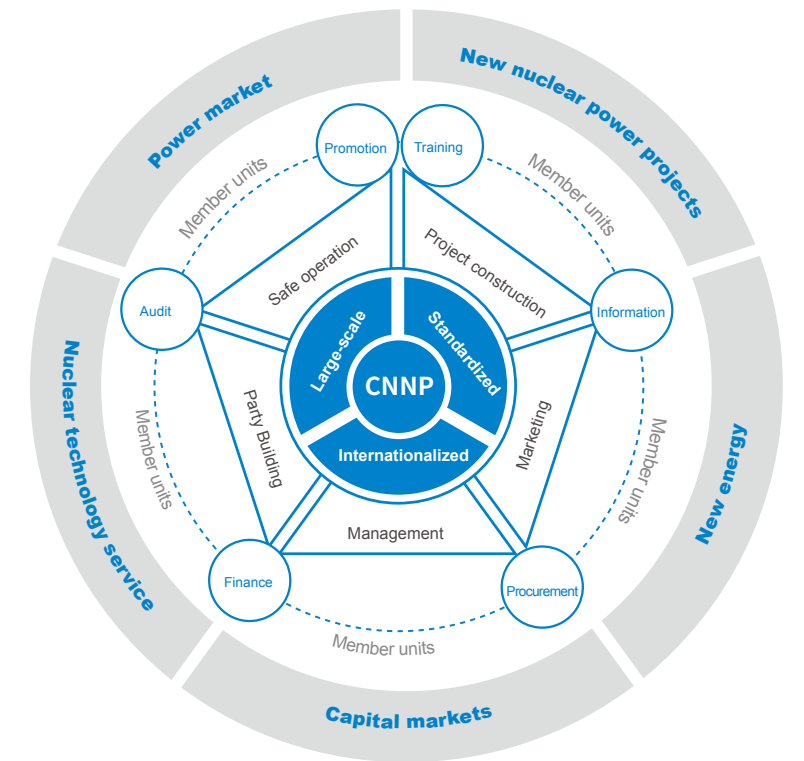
Power market
New nuclear power projects
New energy
Capital markets
Nuclear technology service

Promotion
Training
Information
Procurement
Finance
Audit

Member units
Member units
Member units
Member units
Member units

Safe operation
Project construction
Marketing
Management
Party Building

Large-scale
Standardized
Internationalized
CNNP